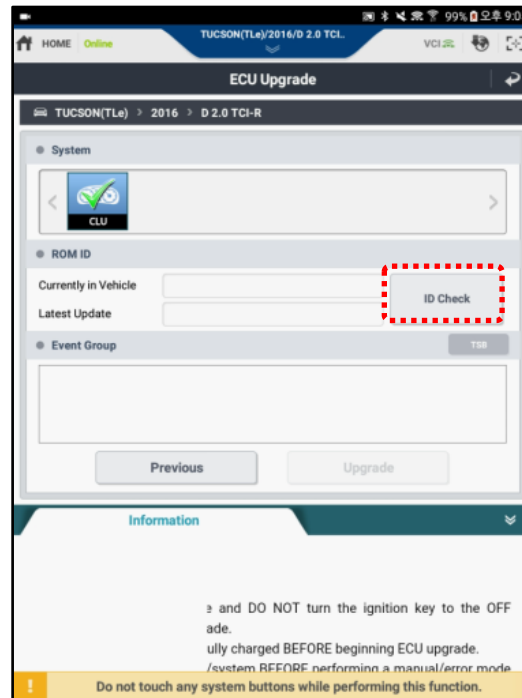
99% 오후 9:0

HOME Online

TUCSON(TLe)/2016/D 2.0 TCI..

VCI

ECU Upgrade

TUCSON(TLe) > 2016 > D 2.0 TCI-R

System

CLU

ROM ID

Currently in Vehicle

Latest Update

ID Check

Event Group

TSB

Previous

Upgrade

Information

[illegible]e and DO NOT turn the ignition key to the OFF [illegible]ade.

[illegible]ully charged BEFORE beginning ECU upgrade.

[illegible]/system BEFORE performing a manual/error mode

Do not touch any system buttons while performing this function.